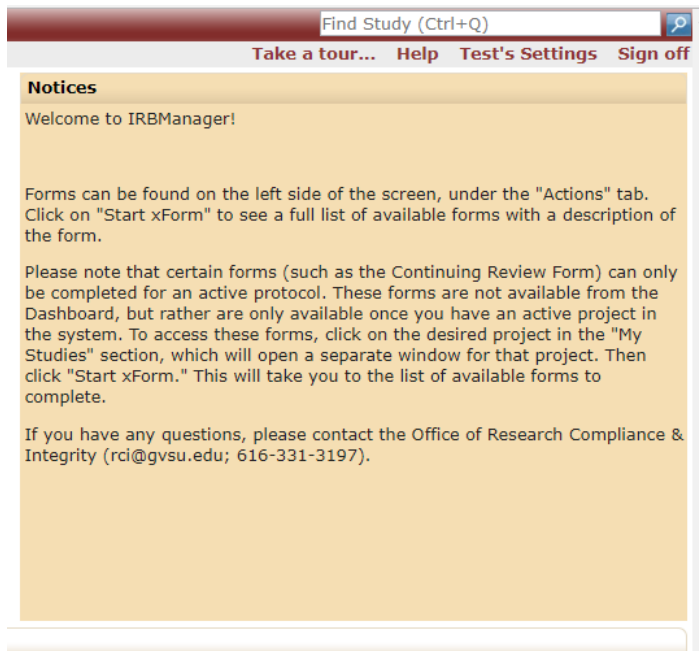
Find Study (Ctrl+Q)

Take a tour... Help Test's Settings Sign off

Notices

Welcome to IRBManager!

Forms can be found on the left side of the screen, under the "Actions" tab. Click on "Start xForm" to see a full list of available forms with a description of the form.

Please note that certain forms (such as the Continuing Review Form) can only be completed for an active protocol. These forms are not available from the Dashboard, but rather are only available once you have an active project in the system. To access these forms, click on the desired project in the "My Studies" section, which will open a separate window for that project. Then click "Start xForm." This will take you to the list of available forms to complete.

If you have any questions, please contact the Office of Research Compliance & Integrity (rci@gvsu.edu; 616-331-3197).